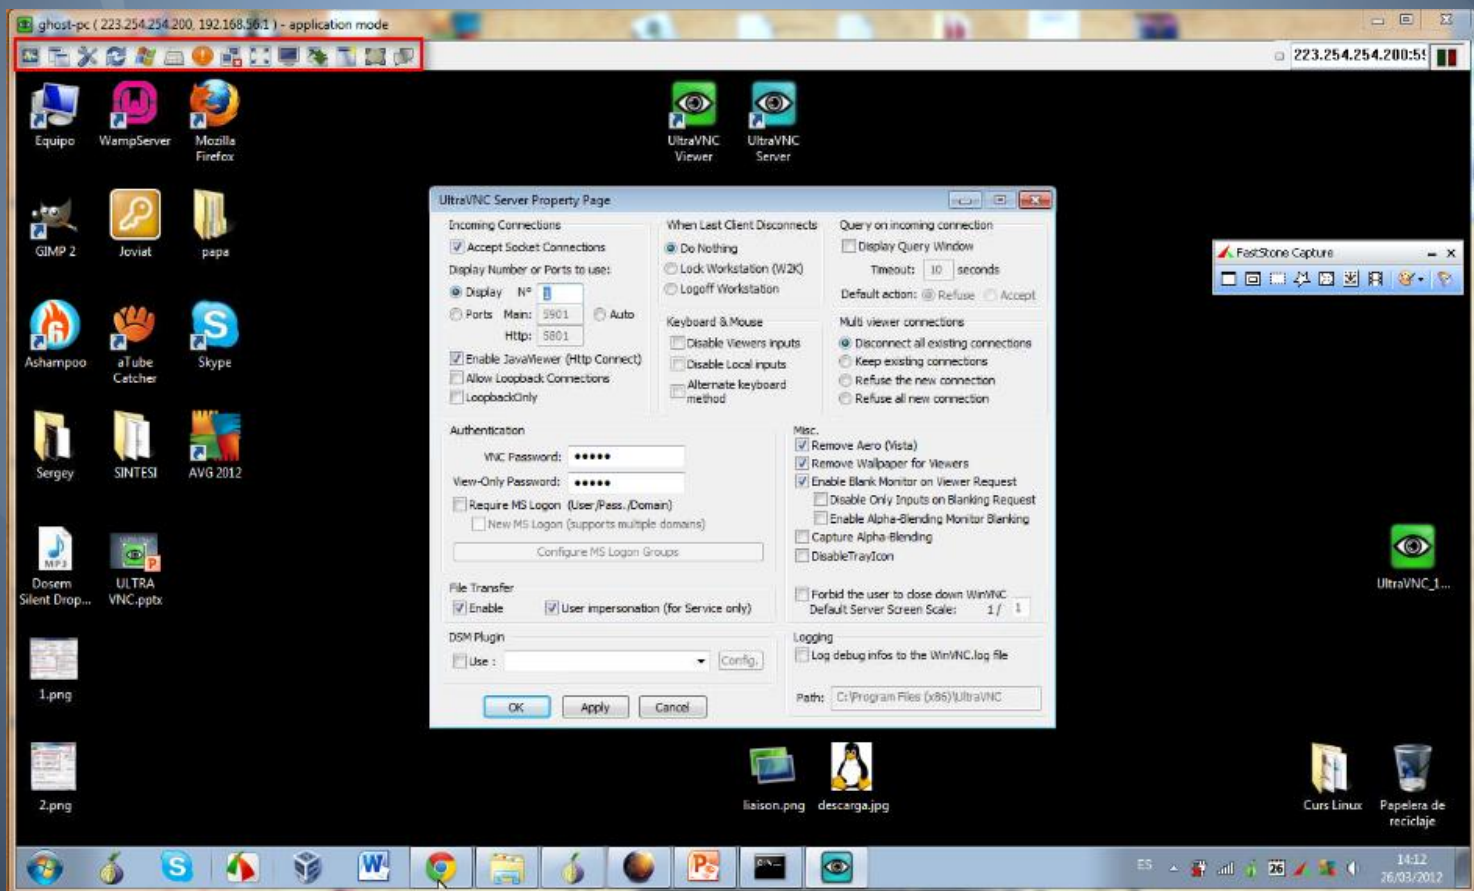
ghost-pc ( 223.254.254.200, 192.168.56.1 ) - application mode

223.254.254.200:5

Equipo
WampServer
Mozilla Firefox
UltraVNC Viewer
UltraVNC Server
GIMP 2
Joviat
papa
Ashampoo
aTube Catcher
Skype
Sergey
SINTESI
AVG 2012
Dosem Silent Drop...
ULTRA VNC.pptx
1.png
2.png

UltraVNC Server Property Page

Incoming Connections
Accept Socket Connections
Display Number or Ports to use:
Display N° 1
Ports Main: 5901 Auto
Http: 5801
Enable JavaViewer (Http Connect)
Allow Loopback Connections
LoopbackOnly

When Last Client Disconnects
Do Nothing
Lock Workstation (W2K)
Logoff Workstation

Query on incoming connection
Display Query Window
Timeout: 10 seconds
Default action: Refuse Accept

Keyboard & Mouse
Disable Viewers inputs
Disable Local inputs
Alternate keyboard method

Multi viewer connections
Disconnect all existing connections
Keep existing connections
Refuse the new connection
Refuse all new connection

Authentication
VNC Password: •••••
View-Only Password: •••••
Require MS Logon (User/Pass./Domain)
New MS Logon (supports multiple domains)
Configure MS Logon Groups

Misc.
Remove Aero (Vista)
Remove Wallpaper for Viewers
Enable Blank Monitor on Viewer Request
Disable Only Inputs on Blanking Request
Enable Alpha-Blending Monitor Blanking
Capture Alpha-Blending
DisableTrayIcon

File Transfer
Enable
User impersonation (for Service only)

Forbid the user to close down WinVNC
Default Server Screen Scale: 1 / 1

DSM Plugin
Use :
Config.

Logging
Log debug infos to the WinVNC.log file
Path: C:\Program Files (x86)\UltraVNC

OK
Apply
Cancel

FastStone Capture

UltraVNC_1...
liaison.png
descarga.jpg
Curs Linux
Papelera de reciclaje

ES
14:12
26/03/2012